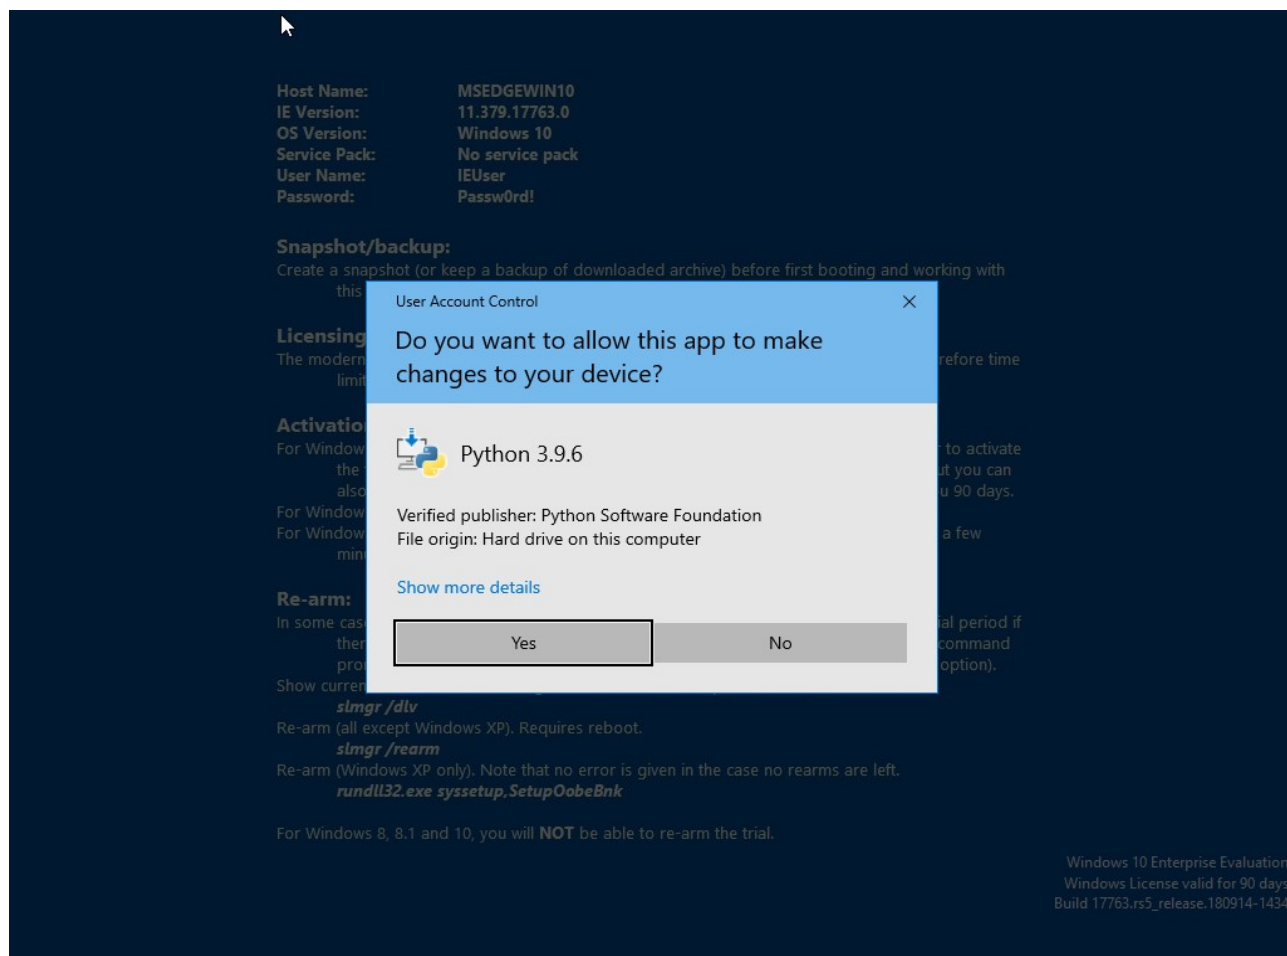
| | |
|---|---|
| Host Name: | MSEDGEWIN10 |
| IE Version: | 11.379.17763.0 |
| OS Version: | Windows 10 |
| Service Pack: | No service pack |
| User Name: | IEUser |
| Password: | Passw0rd! |

Snapshot/backup:
Create a snapshot (or keep a backup of downloaded archive) before first booting and working with this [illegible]

Licensing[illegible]
The modern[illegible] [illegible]refore time limit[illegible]

Activatio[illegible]
For Window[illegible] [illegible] to activate the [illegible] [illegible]t you can also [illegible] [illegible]u 90 days.
For Window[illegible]
For Window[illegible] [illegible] a few min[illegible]

Re-arm:
In some cas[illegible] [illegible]al period if ther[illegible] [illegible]command pro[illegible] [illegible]option).
Show curren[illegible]
slmgr /dlv
Re-arm (all except Windows XP). Requires reboot.
slmgr /rearm
Re-arm (Windows XP only). Note that no error is given in the case no rearms are left.
rundll32.exe syssetup,SetupOobeBnk

For Windows 8, 8.1 and 10, you will NOT be able to re-arm the trial.

User Account Control
Do you want to allow this app to make changes to your device?

Python 3.9.6

Verified publisher: Python Software Foundation
File origin: Hard drive on this computer

Show more details

Yes
No

Windows 10 Enterprise Evaluation
Windows License valid for 90 days
Build 17763.rs5_release.180914-1434